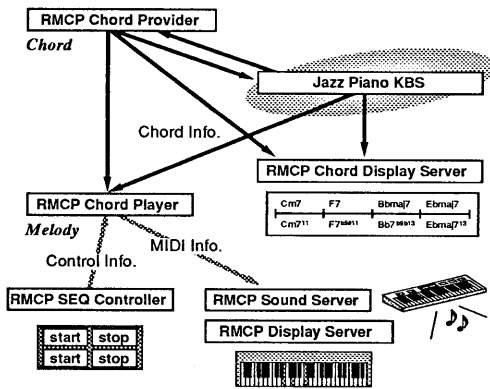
RMCP Chord Provider

Chord

Jazz Piano KBS

Chord Info.

RMCP Chord Display Server

| Cm7 | F7 | Bbmaj7 | Ebmaj7 |
|---|---|---|---|
| Cm7$^{11}$ | F7$^{add11}$ | Bb7$^{add13}$ | Ebmaj7$^{13}$ |

RMCP Chord Player

Melody

MIDI Info.

Control Info.

RMCP SEQ Controller

start stop

start stop

RMCP Sound Server

RMCP Display Server